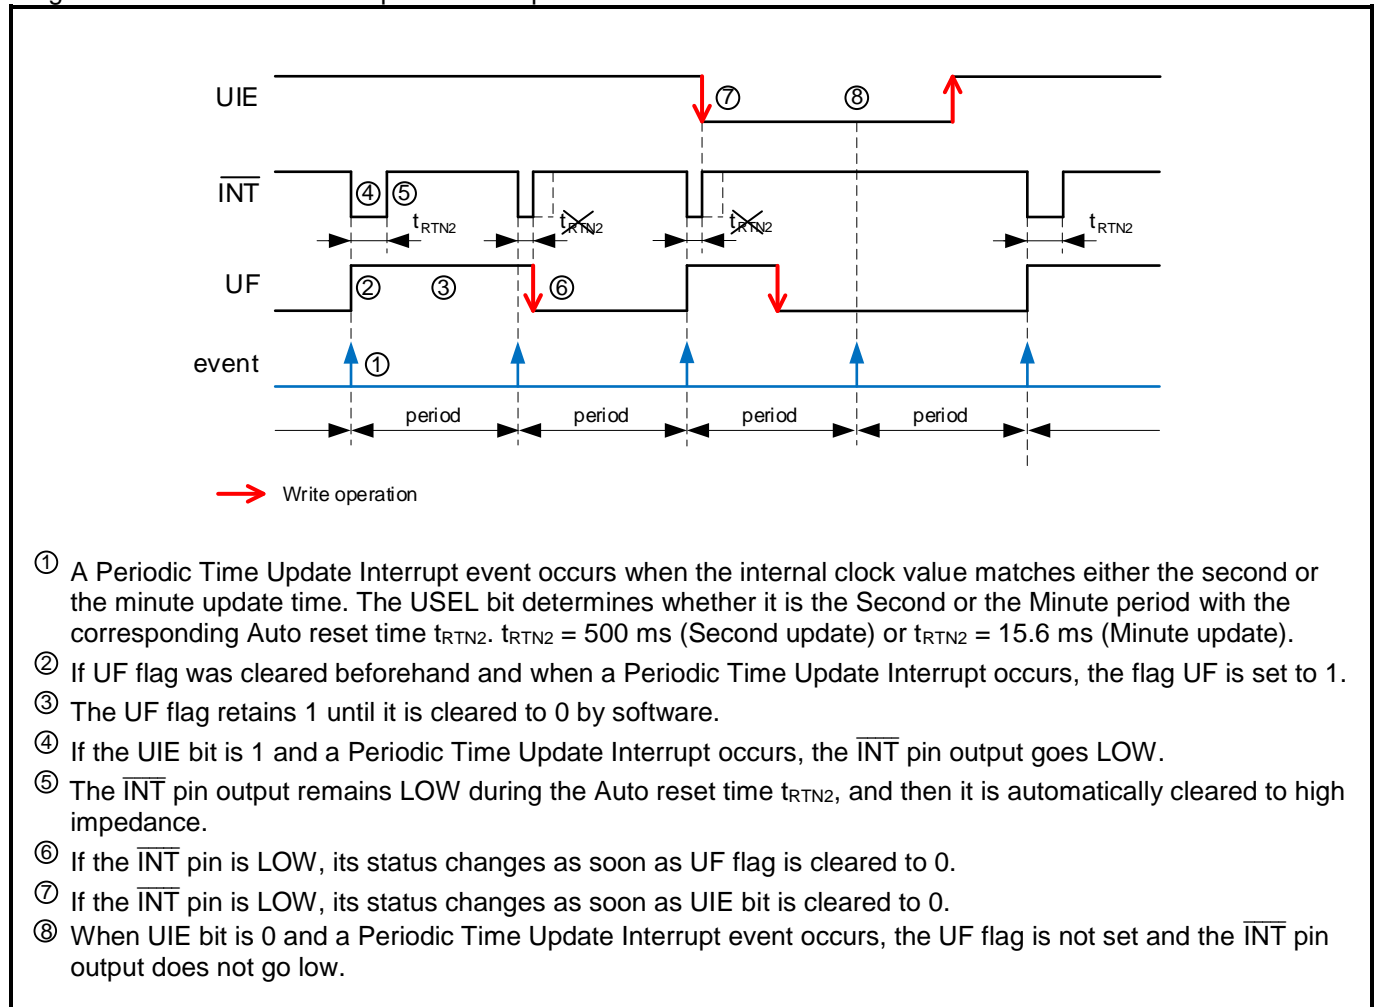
UIE
⑦
⑧
$\overline{INT}$
④ ⑤
$t_{RTN2}$
$t_{RTN2}$
$t_{RTN2}$
$t_{RTN2}$
UF
② ③
⑥
event
①
period
period
period
period
Write operation

① A Periodic Time Update Interrupt event occurs when the internal clock value matches either the second or the minute update time. The USEL bit determines whether it is the Second or the Minute period with the corresponding Auto reset time $t_{RTN2}$. $t_{RTN2}$ = 500 ms (Second update) or $t_{RTN2}$ = 15.6 ms (Minute update).

② If UF flag was cleared beforehand and when a Periodic Time Update Interrupt occurs, the flag UF is set to 1.

③ The UF flag retains 1 until it is cleared to 0 by software.

④ If the UIE bit is 1 and a Periodic Time Update Interrupt occurs, the $\overline{INT}$ pin output goes LOW.

⑤ The $\overline{INT}$ pin output remains LOW during the Auto reset time $t_{RTN2}$, and then it is automatically cleared to high impedance.

⑥ If the $\overline{INT}$ pin is LOW, its status changes as soon as UF flag is cleared to 0.

⑦ If the $\overline{INT}$ pin is LOW, its status changes as soon as UIE bit is cleared to 0.

⑧ When UIE bit is 0 and a Periodic Time Update Interrupt event occurs, the UF flag is not set and the $\overline{INT}$ pin output does not go low.